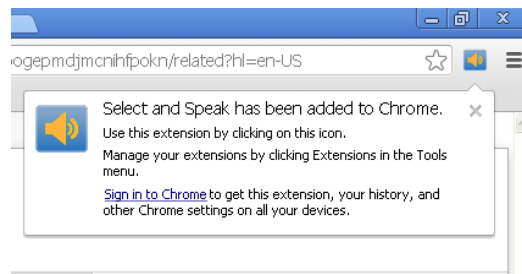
ogepmdjmcnihfpokn/related?hl=en-US

Select and Speak has been added to Chrome.

Use this extension by clicking on this icon.

Manage your extensions by clicking Extensions in the Tools menu.

Sign in to Chrome to get this extension, your history, and other Chrome settings on all your devices.